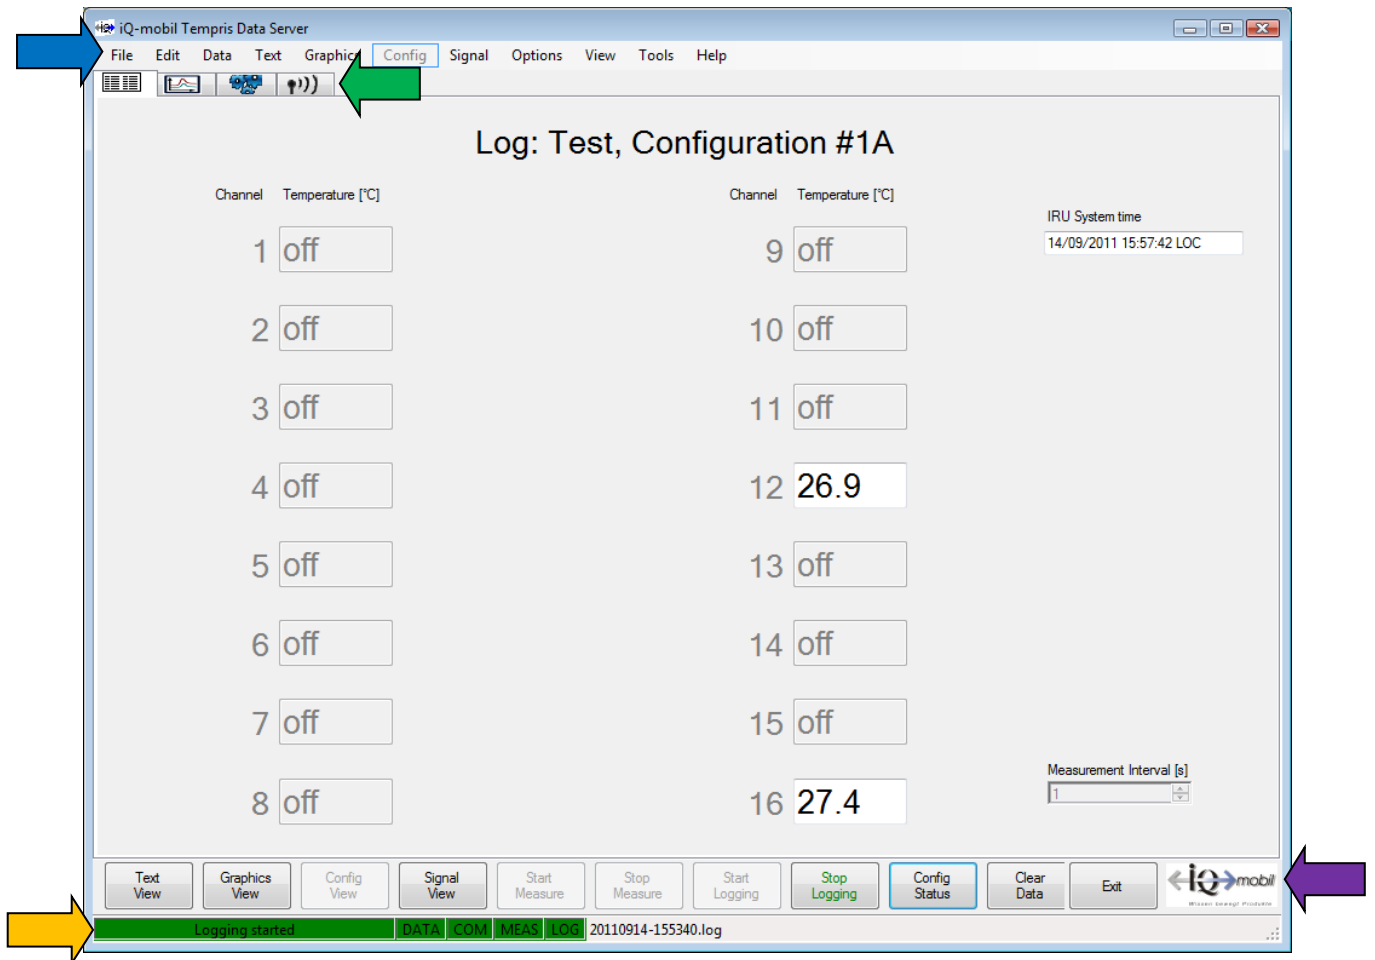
iQ-mobil Tempris Data Server

File Edit Data Text Graphics Config Signal Options View Tools Help

Log: Test, Configuration #1A

Channel Temperature [°C]

1 off
2 off
3 off
4 off
5 off
6 off
7 off
8 off

Channel Temperature [°C]

9 off
10 off
11 off
12 26.9
13 off
14 off
15 off
16 27.4

IRU System time
14/09/2011 15:57:42 LOC

Measurement Interval [s]
1

Text View | Graphics View | Config View | Signal View | Start Measure | Stop Measure | Start Logging | Stop Logging | Config Status | Clear Data | Exit

iQ mobil

Logging started | DATA | COM | MEAS | LOG | 20110914-155340.log